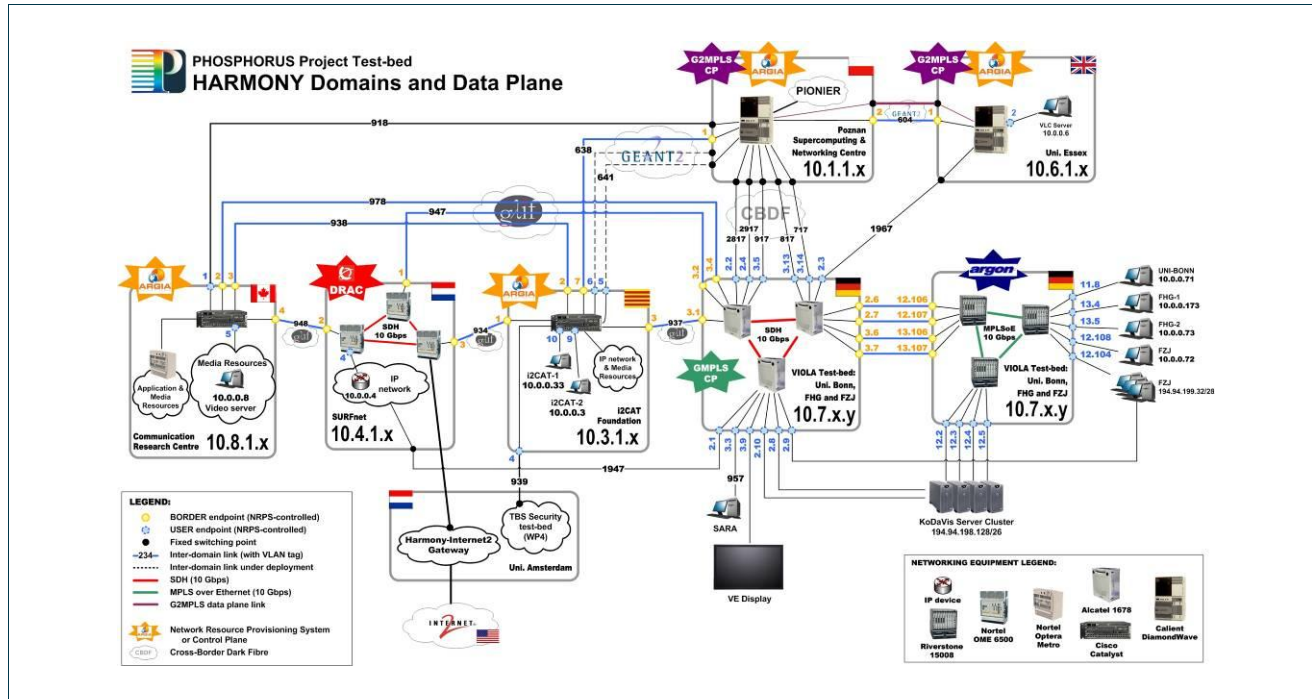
PHOSPHORUS Project Test-bed
HARMONY Domains and Data Plane

G2MPLS CP
ARGIA
PIONIER
Poznan Supercomputing & Networking Centre
10.1.1.x

G2MPLS CP
ARGIA
GEANT2
604
VLC Server 10.0.0.6
Uni. Essex
10.6.1.x

918
638
641
GEANT2
978
947
938
glif
CBDF
2917
2817
917
817
717
1967

ARGIA
1 2 3
4
5
948
Application & Media Resources
Media Resources
10.0.0.8 Video server
Communication Research Centre
10.8.1.x

DRAC
1
2
SDH 10 Gbps
4
3
10.0.0.4
IP network
SURFnet
10.4.1.x

ARGIA
934
glif
1
2 7 6 5
3
937
glif
10 9
i2CAT-1 10.0.0.33
i2CAT-2 10.0.0.3
IP network & Media Resources
i2CAT Foundation
10.3.1.x
4
1947
939

3.2 3.4 2.2 2.4 3.5 3.13 3.14 2.3
3.1
SDH 10 Gbps
GMPLS CP
VIOLA Test-bed: Uni. Bonn, FHG and FZJ
10.7.x.y
2.1 3.3 3.9 2.10 2.8 2.9
957
SARA
VE Display

2.6 12.106
2.7 12.107
3.6 13.106
3.7 13.107
argon
MPLSoE 10 Gbps
VIOLA Test-bed: Uni. Bonn, FHG and FZJ
10.7.x.y
11.8 UNI-BONN 10.0.0.71
13.4 FHG-1 10.0.0.173
13.5 FHG-2 10.0.0.73
12.108
12.104 FZJ 10.0.0.72
FZJ 194.94.199.32/28
12.2 12.3 12.4 12.5
KoDaVis Server Cluster 194.94.198.128/26

TBS Security test-bed (WP4)
Harmony-Internet2 Gateway
Uni. Amsterdam
INTERNET 2

LEGEND:
BORDER endpoint (NRPS-controlled)
USER endpoint (NRPS-controlled)
Fixed switching point
234 Inter-domain link (with VLAN tag)
Inter-domain link under deployment
SDH (10 Gbps)
MPLS over Ethernet (10 Gbps)
G2MPLS data plane link
Network Resource Provisioning System or Control Plane
CBDF Cross-Border Dark Fibre

NETWORKING EQUIPMENT LEGEND:
IP device
Riverstone 15008
Nortel OME 6500
Nortel Optera Metro
Alcatel 1678
Cisco Catalyst
Calient DiamondWave